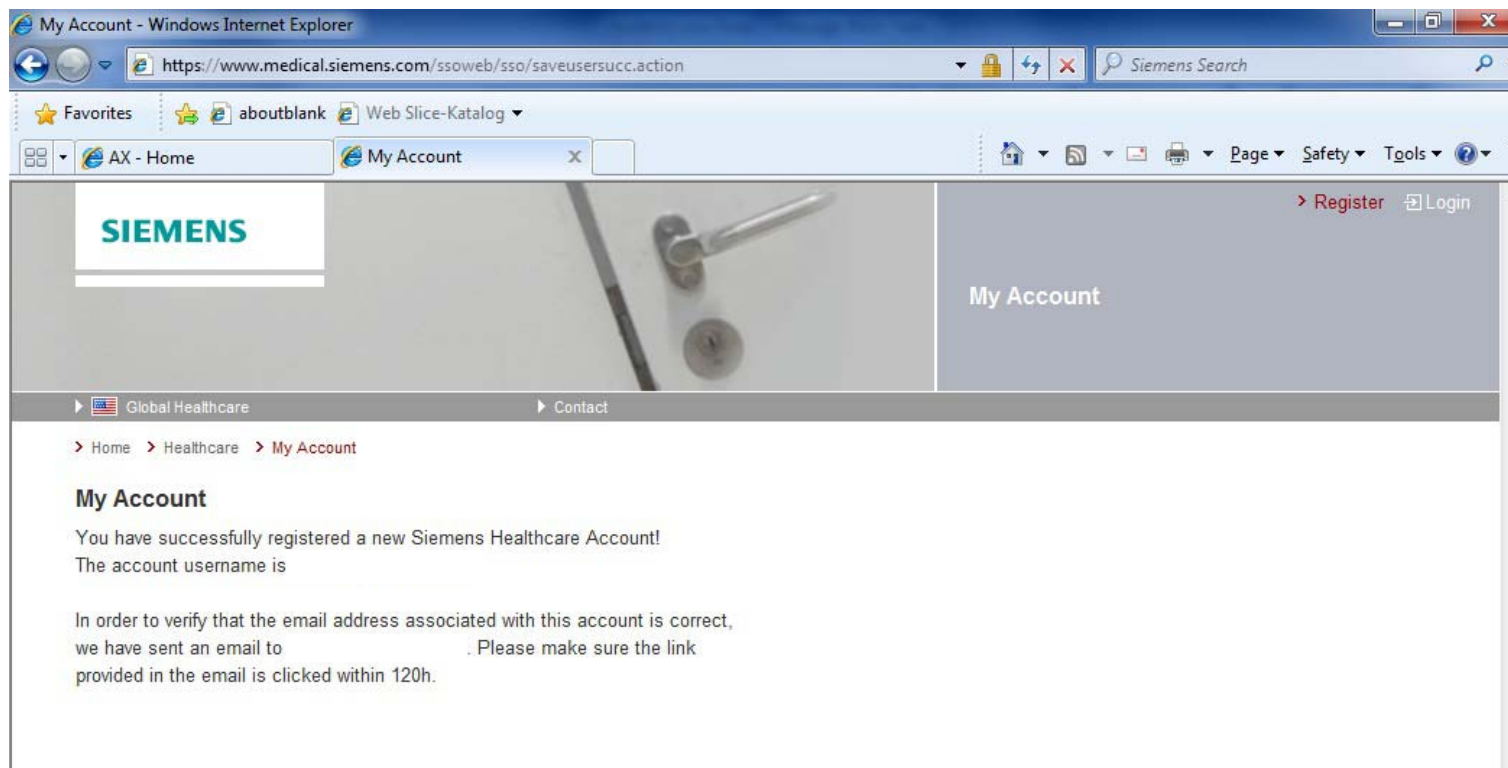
My Account - Windows Internet Explorer

https://www.medical.siemens.com/ssoweb/sso/saveusersucc.action

Siemens Search

Favorites aboutblank Web Slice-Katalog

AX - Home My Account

Page Safety Tools

SIEMENS

Register Login

My Account

Global Healthcare Contact

Home Healthcare My Account

My Account

You have successfully registered a new Siemens Healthcare Account!
The account username is

In order to verify that the email address associated with this account is correct, we have sent an email to . Please make sure the link provided in the email is clicked within 120h.